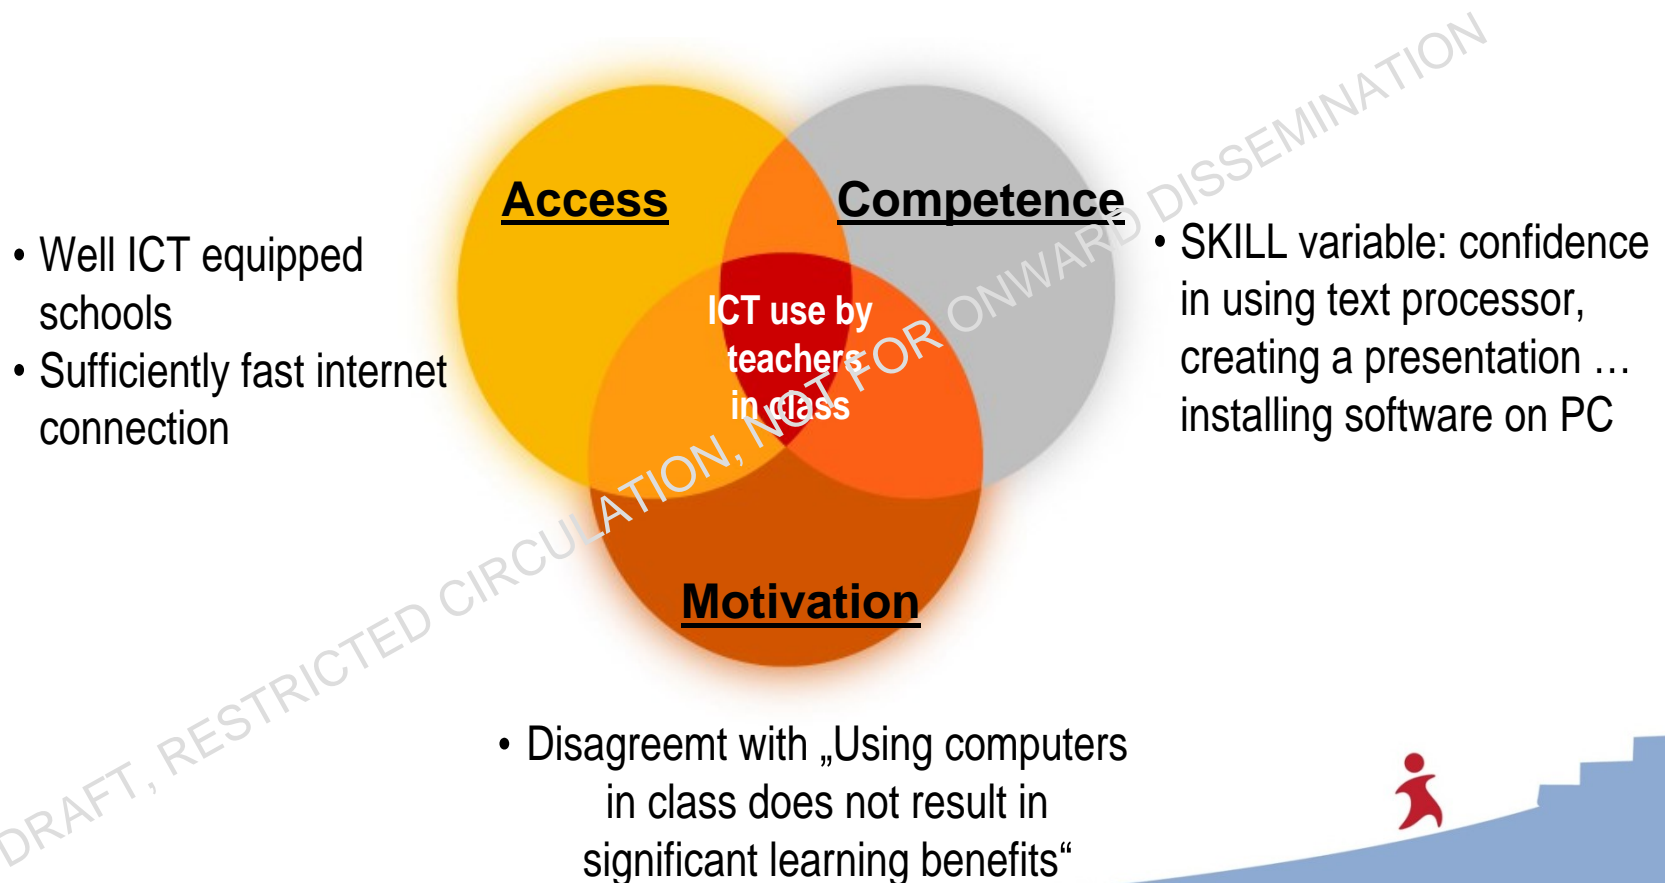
Access

Competence

Motivation

ICT use by teachers in class

• Well ICT equipped schools
• Sufficiently fast internet connection

• SKILL variable: confidence in using text processor, creating a presentation … installing software on PC

• Disagreemt with „Using computers in class does not result in significant learning benefits“

DRAFT, RESTRICTED CIRCULATION, NOT FOR ONWARD DISSEMINATION